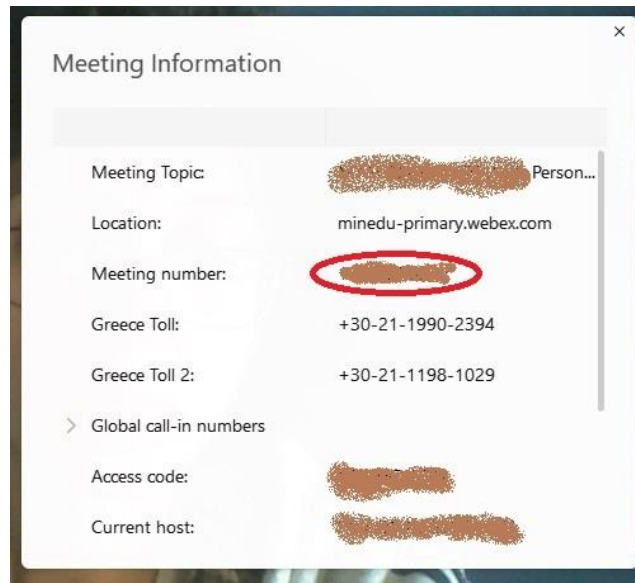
×

Meeting Information

| | |
|---|---|
| Meeting Topic: | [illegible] Person... |
| Location: | minedu-primary.webex.com |
| Meeting number: | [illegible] |
| Greece Toll: | +30-21-1990-2394 |
| Greece Toll 2: | +30-21-1198-1029 |
| > Global call-in numbers | |
| Access code: | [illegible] |
| Current host: | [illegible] |